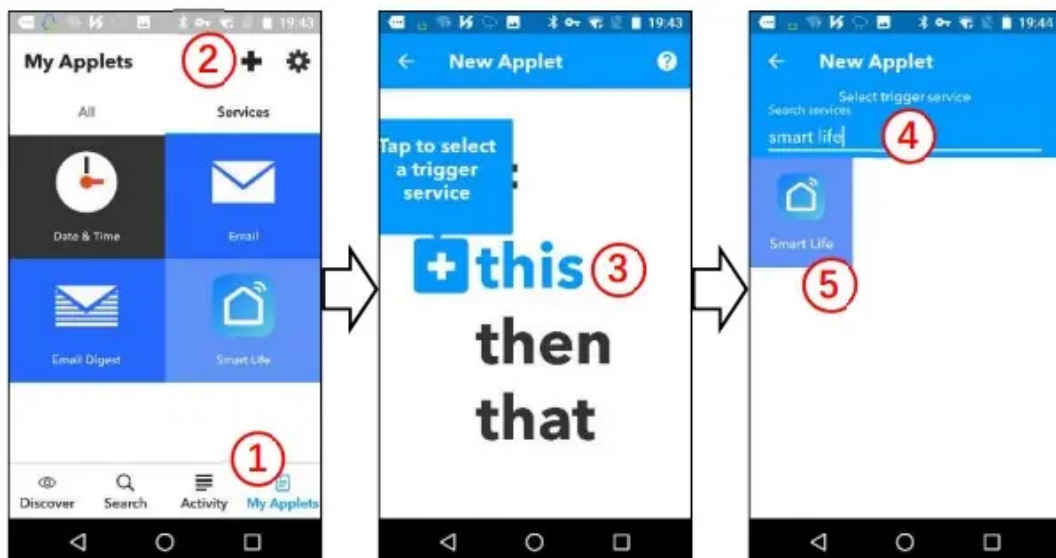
19:43

My Applets

2

All

Services

Date & Time

Email

Email Digest

Smart Life

1

Discover

Search

Activity

My Applets

19:43

New Applet

Tap to select a trigger service

this

3

then

that

19:44

New Applet

Select trigger service

Search services

smart life

4

Smart Life

5